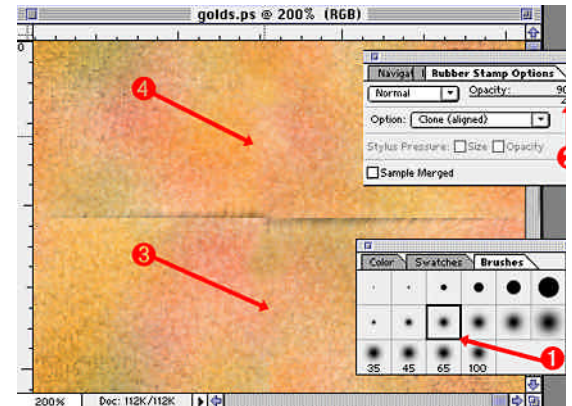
golds.ps @ 200% (RGB)

Navigat | Rubber Stamp Options
Normal
Opacity: 90
Option: Clone (aligned)
Stylus Pressure: Size Opacity
Sample Merged

4
3

Color | Swatches | Brushes
35 45 65 100

1

200% | Doc: 112K/112K